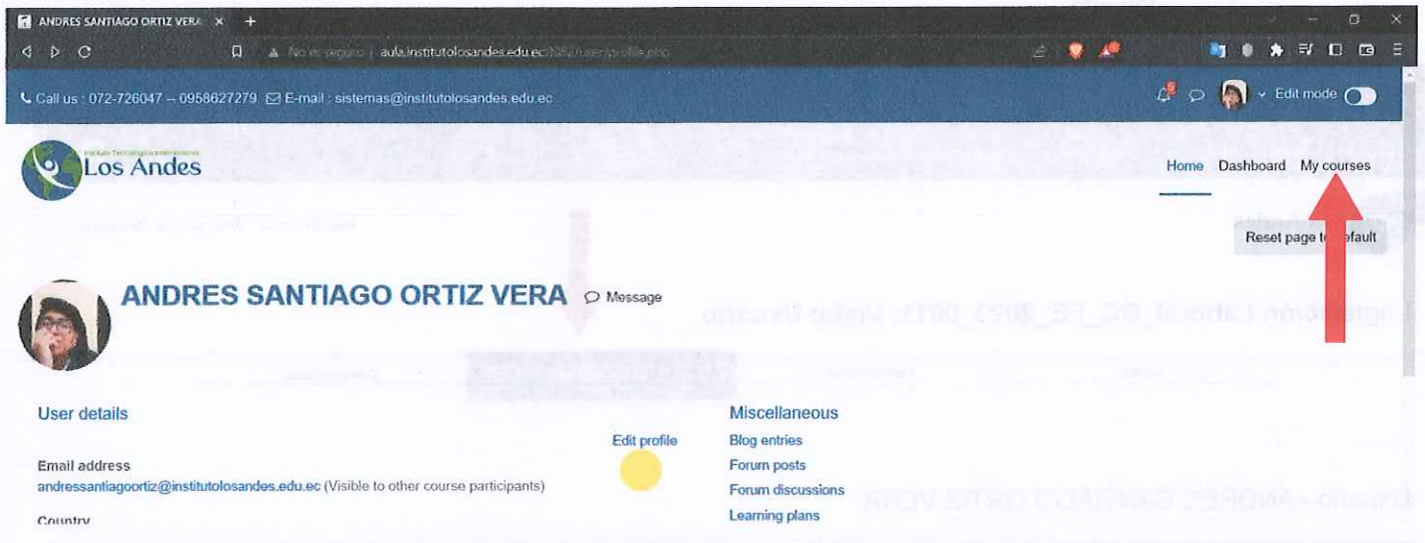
ANDRES SANTIAGO ORTIZ VERA ×

No es seguro | aula.institutolosandes.edu.ec/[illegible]/user/profile.php

Call us : 072-726047 – 0958627279 E-mail : sistemas@institutolosandes.edu.ec

Edit mode

Instituto Tecnológico Internacional
Los Andes

Home Dashboard My courses

Reset page to default

ANDRES SANTIAGO ORTIZ VERA Message

User details

Edit profile

Email address
andressantiagoortiz@institutolosandes.edu.ec (Visible to other course participants)

Country

Miscellaneous
Blog entries
Forum posts
Forum discussions
Learning plans